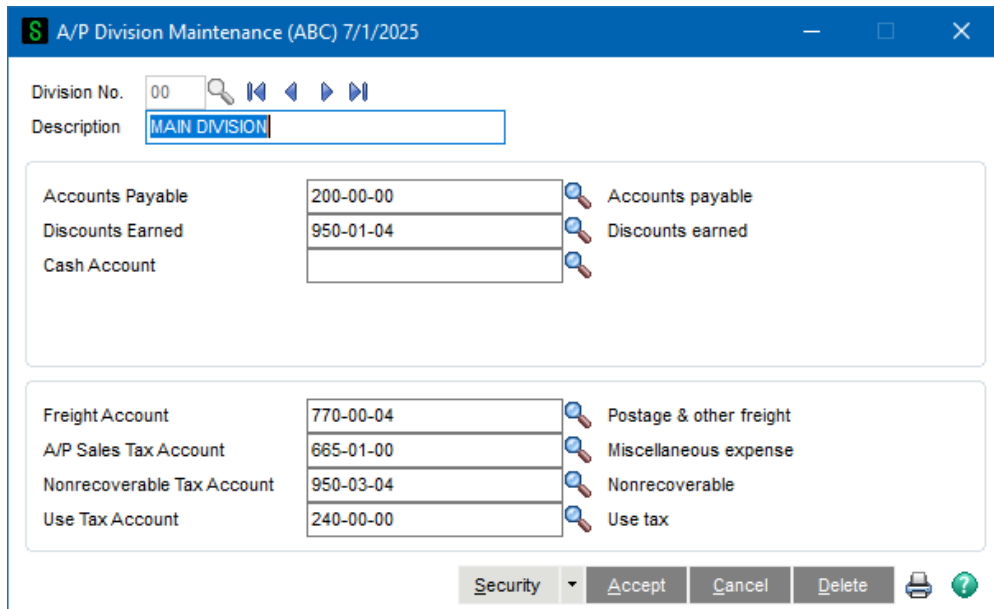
A/P Division Maintenance (ABC) 7/1/2025

Division No. 00
Description MAIN DIVISION

Accounts Payable 200-00-00 Accounts payable
Discounts Earned 950-01-04 Discounts earned
Cash Account

Freight Account 770-00-04 Postage & other freight
A/P Sales Tax Account 665-01-00 Miscellaneous expense
Nonrecoverable Tax Account 950-03-04 Nonrecoverable
Use Tax Account 240-00-00 Use tax

Security Accept Cancel Delete